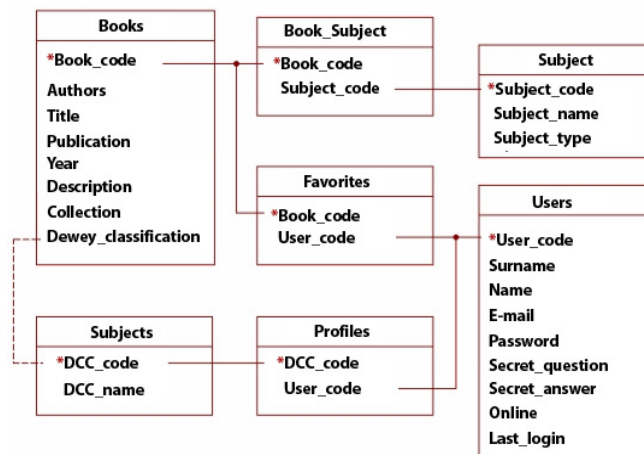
Books

*Book_code
Authors
Title
Publication
Year
Description
Collection
Dewey_classification

Book_Subject

*Book_code
Subject_code

Subject

*Subject_code
Subject_name
Subject_type

Favorites

*Book_code
User_code

Users

*User_code
Surname
Name
E-mail
Password
Secret_question
Secret_answer
Online
Last_login

Subjects

*DCC_code
DCC_name

Profiles

*DCC_code
User_code